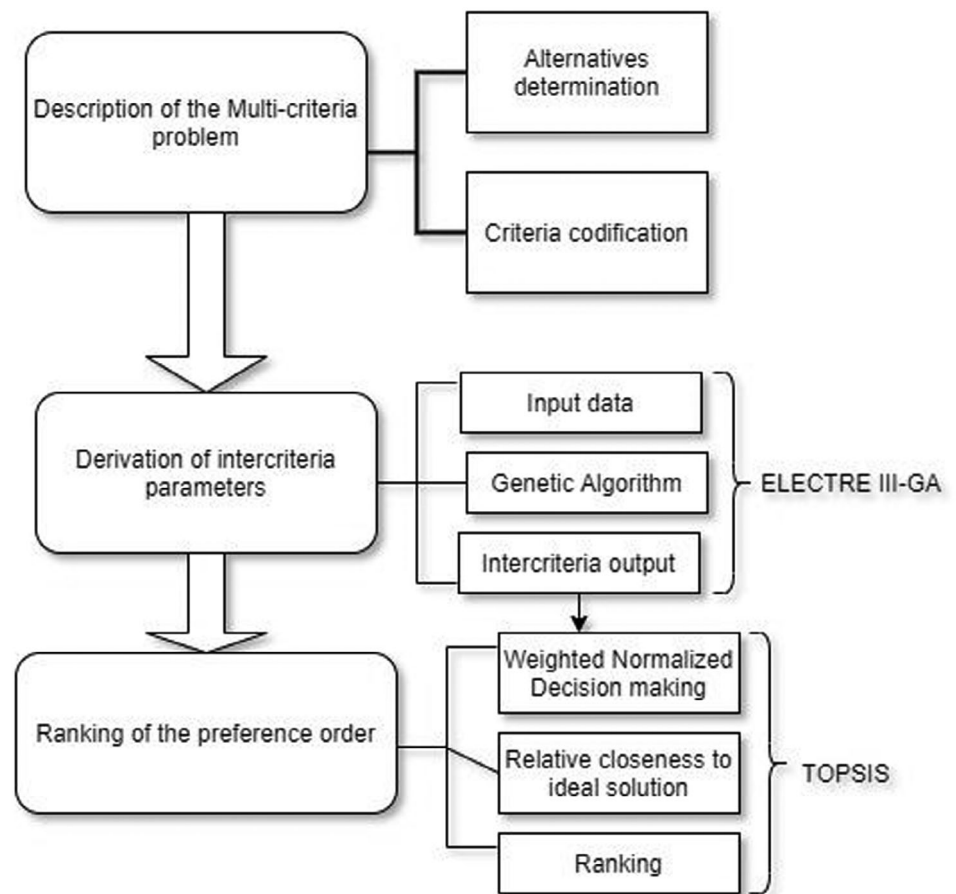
Description of the Multi-criteria problem

Alternatives determination

Criteria codification

Derivation of intercriteria parameters

Input data

Genetic Algorithm

Intercriteria output

ELECTRE III-GA

Ranking of the preference order

Weighted Normalized Decision making

Relative closeness to ideal solution

Ranking

TOPSIS